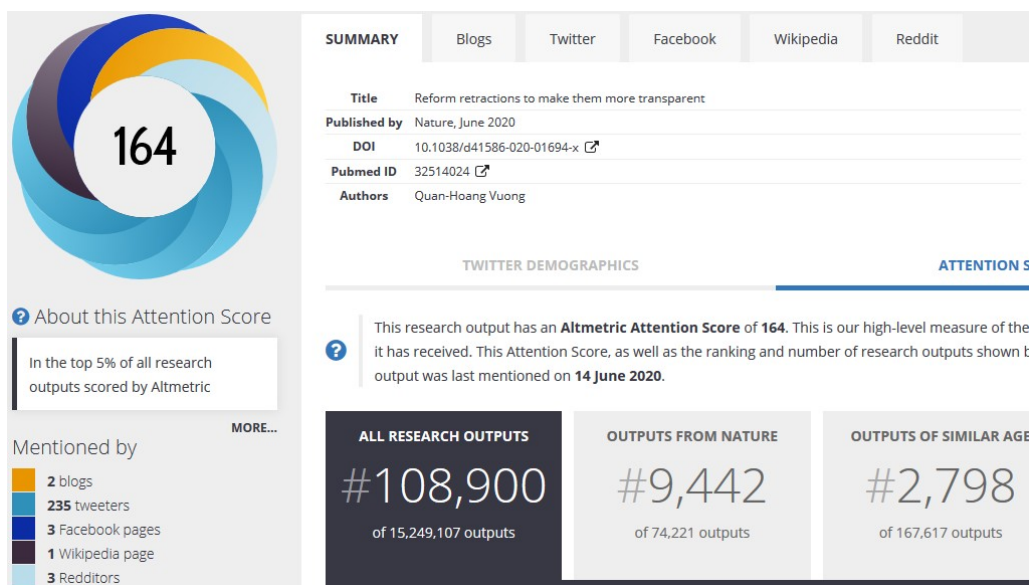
164

About this Attention Score

In the top 5% of all research outputs scored by Altmetric

MORE...

Mentioned by

2 blogs
235 tweeters
3 Facebook pages
1 Wikipedia page
3 Redditors

SUMMARY | Blogs | Twitter | Facebook | Wikipedia | Reddit

| | |
|---|---|
| Title | Reform retractions to make them more transparent |
| Published by | Nature, June 2020 |
| DOI | 10.1038/d41586-020-01694-x |
| Pubmed ID | 32514024 |
| Authors | Quan-Hoang Vuong |

TWITTER DEMOGRAPHICS

ATTENTION S

This research output has an Altmetric Attention Score of 164. This is our high-level measure of the it has received. This Attention Score, as well as the ranking and number of research outputs shown b output was last mentioned on 14 June 2020.

ALL RESEARCH OUTPUTS
#108,900
of 15,249,107 outputs

OUTPUTS FROM NATURE
#9,442
of 74,221 outputs

OUTPUTS OF SIMILAR AGE
#2,798
of 167,617 outputs